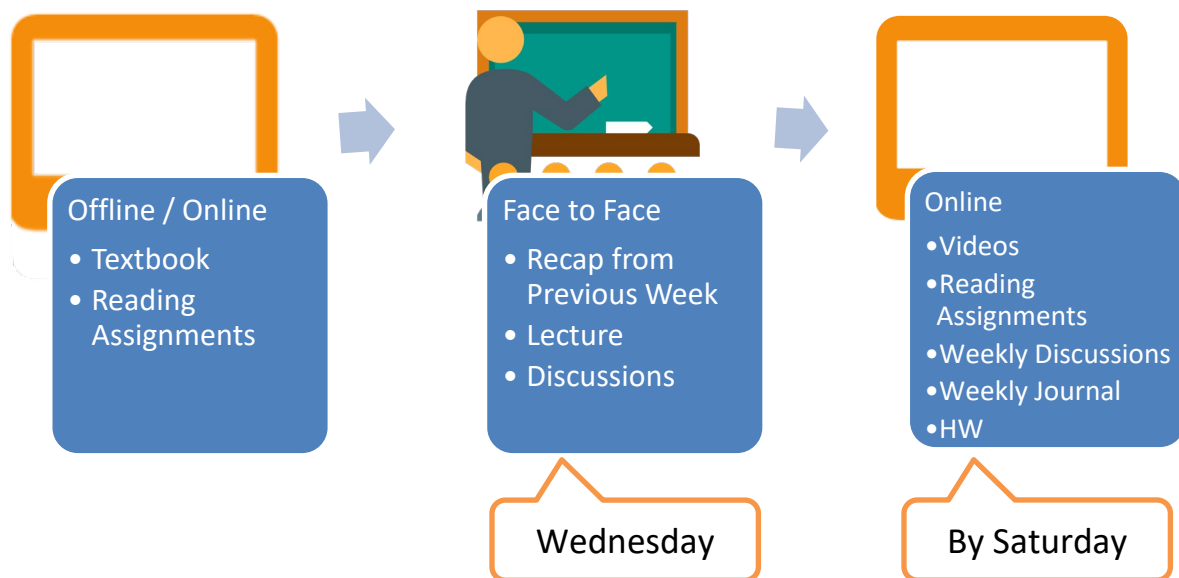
Offline / Online
• Textbook
• Reading Assignments

Face to Face
• Recap from Previous Week
• Lecture
• Discussions

Wednesday

Online
•Videos
•Reading Assignments
•Weekly Discussions
•Weekly Journal
•HW

By Saturday